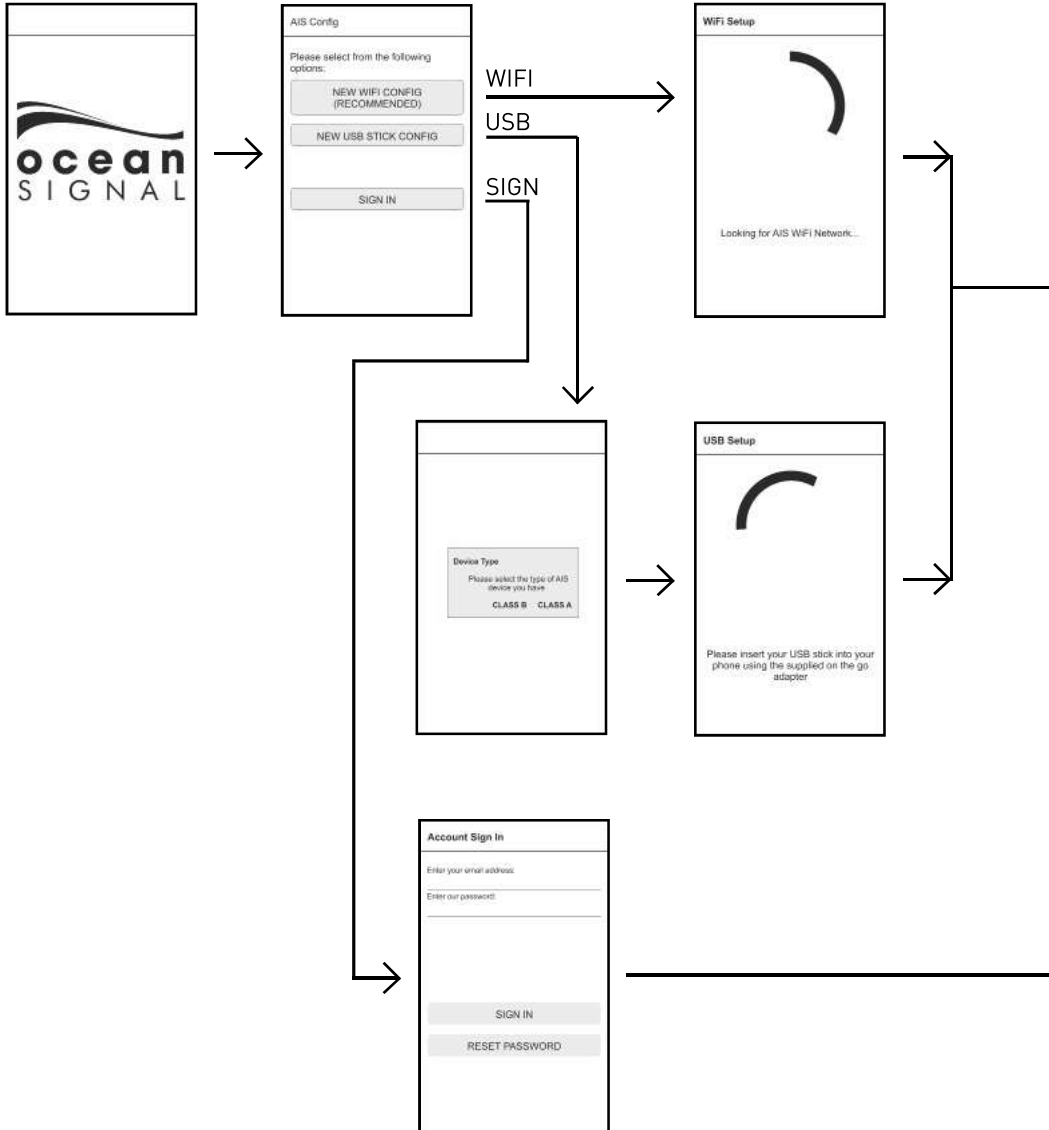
ocean
SIGNAL

AIS Config

Please select from the following options:

NEW WIFI CONFIG (RECOMMENDED)

NEW USB STICK CONFIG

SIGN IN

WIFI

USB

SIGN

WiFi Setup

Looking for AIS WiFi Network...

Device Type

Please select the type of AIS device you have

CLASS B CLASS A

USB Setup

Please insert your USB stick into your phone using the supplied on the go adapter

Account Sign In

Enter your email address:

Enter our password:

SIGN IN

RESET PASSWORD